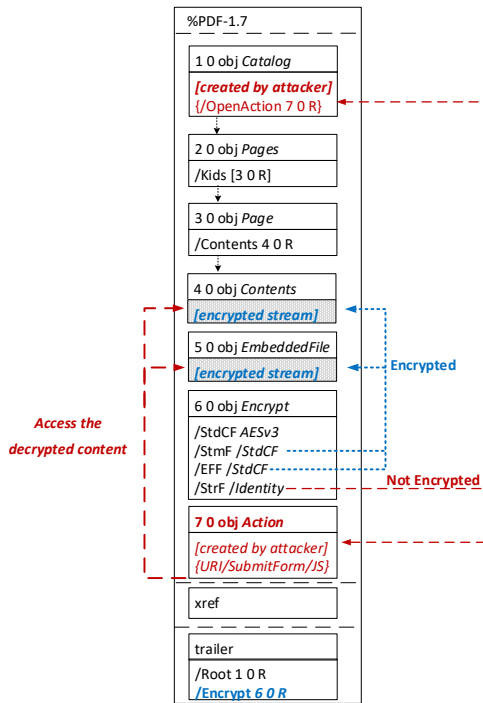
%PDF-1.7

1 0 obj Catalog

[created by attacker]
{/OpenAction 7 0 R}

2 0 obj Pages

/Kids [3 0 R]

3 0 obj Page

/Contents 4 0 R

4 0 obj Contents

[encrypted stream]

5 0 obj EmbeddedFile

[encrypted stream]

Encrypted

Access the decrypted content

6 0 obj Encrypt

/StdCF AESv3
/StmF /StdCF
/EFF /StdCF
/StrF /Identity

Not Encrypted

7 0 obj Action

[created by attacker]
{URI/SubmitForm/JS}

xref

trailer

/Root 1 0 R
/Encrypt 6 0 R